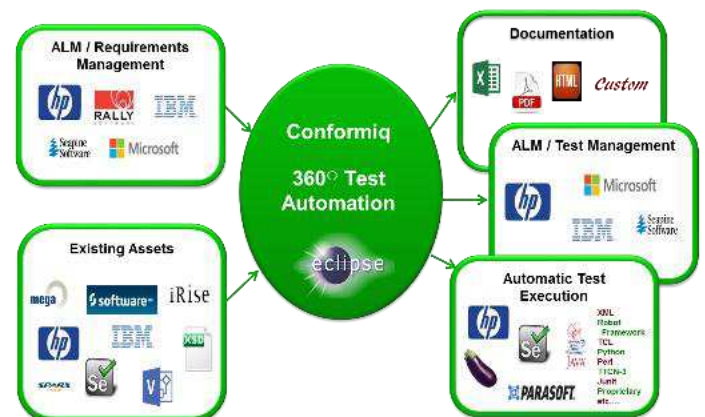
ALM / Requirements Management

hp RALLY IBM

Seapine Software Microsoft

Existing Assets

mega software iRise

hp IBM XSD

Se V

Conformiq

360° Test Automation

eclipse

Documentation

X PDF HTML Custom

ALM / Test Management

hp Microsoft

IBM Seapine Software

Automatic Test Execution

hp XML Robot Framework TCL Python Perl TTCN-3 JUnit Proprietary etc....

Se Java

PARASOFT